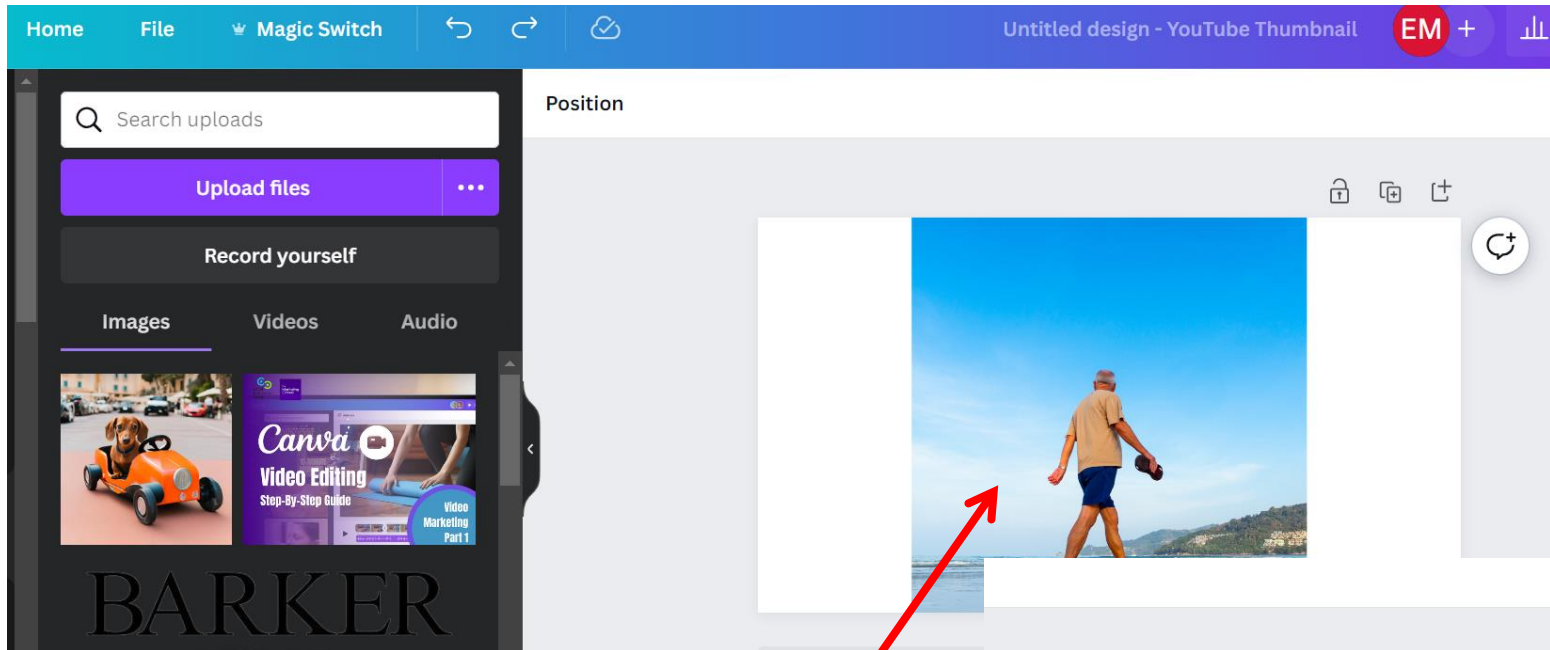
Home File Magic Switch

Untitled design - YouTube Thumbnail EM +

Search uploads

Upload files •••

Record yourself

Images Videos Audio

Position

Canva

Video Editing

Step-By-Step Guide

Video Marketing Part 1

BARKER